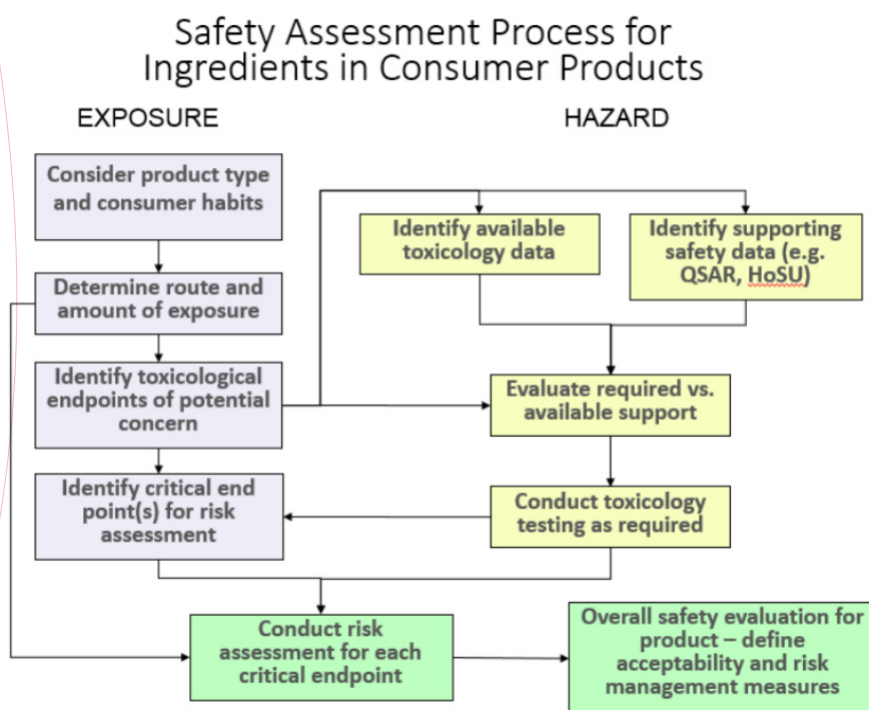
Safety Assessment Process for Ingredients in Consumer Products

EXPOSURE

HAZARD

Consider product type and consumer habits

Determine route and amount of exposure

Identify toxicological endpoints of potential concern

Identify critical end point(s) for risk assessment

Identify available toxicology data

Identify supporting safety data (e.g. QSAR, HoSU)

Evaluate required vs. available support

Conduct toxicology testing as required

Conduct risk assessment for each critical endpoint

Overall safety evaluation for product – define acceptability and risk management measures